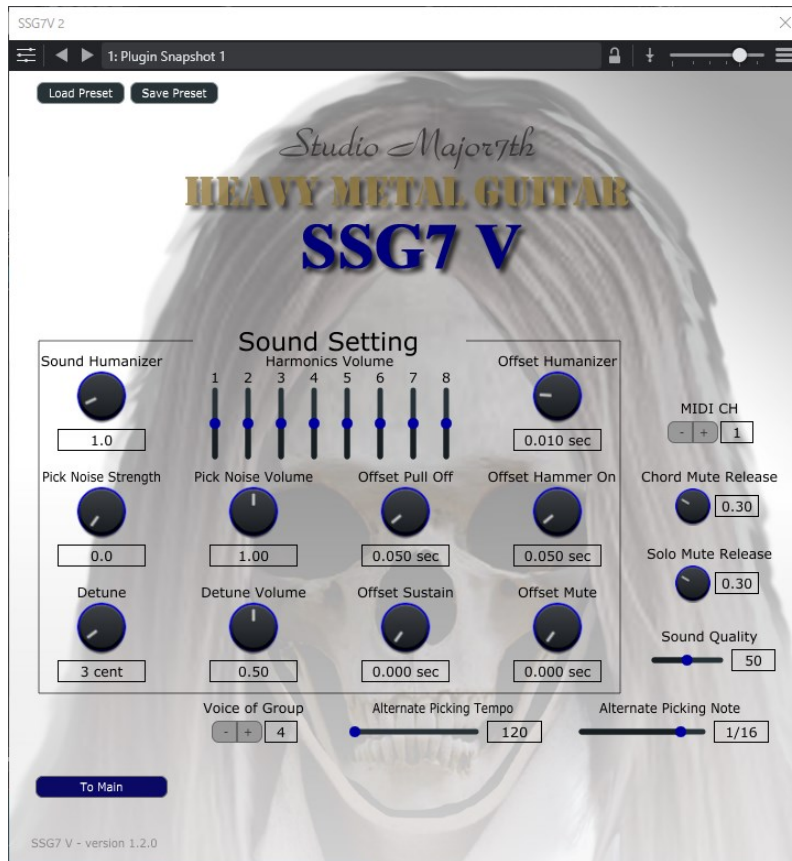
SSG7V 2

1: Plugin Snapshot 1

Load Preset Save Preset

Studio Major7th
HEAVY METAL GUITAR
SSG7 V

Sound Setting

Sound Humanizer
1.0

Harmonics Volume
1 2 3 4 5 6 7 8

Offset Humanizer
0.010 sec

MIDI CH
- + 1

Pick Noise Strength
0.0

Pick Noise Volume
1.00

Offset Pull Off
0.050 sec

Offset Hammer On
0.050 sec

Chord Mute Release
0.30

Solo Mute Release
0.30

Detune
3 cent

Detune Volume
0.50

Offset Sustain
0.000 sec

Offset Mute
0.000 sec

Sound Quality
50

Voice of Group
- + 4

Alternate Picking Tempo
120

Alternate Picking Note
1/16

To Main

SSG7 V - version 1.2.0